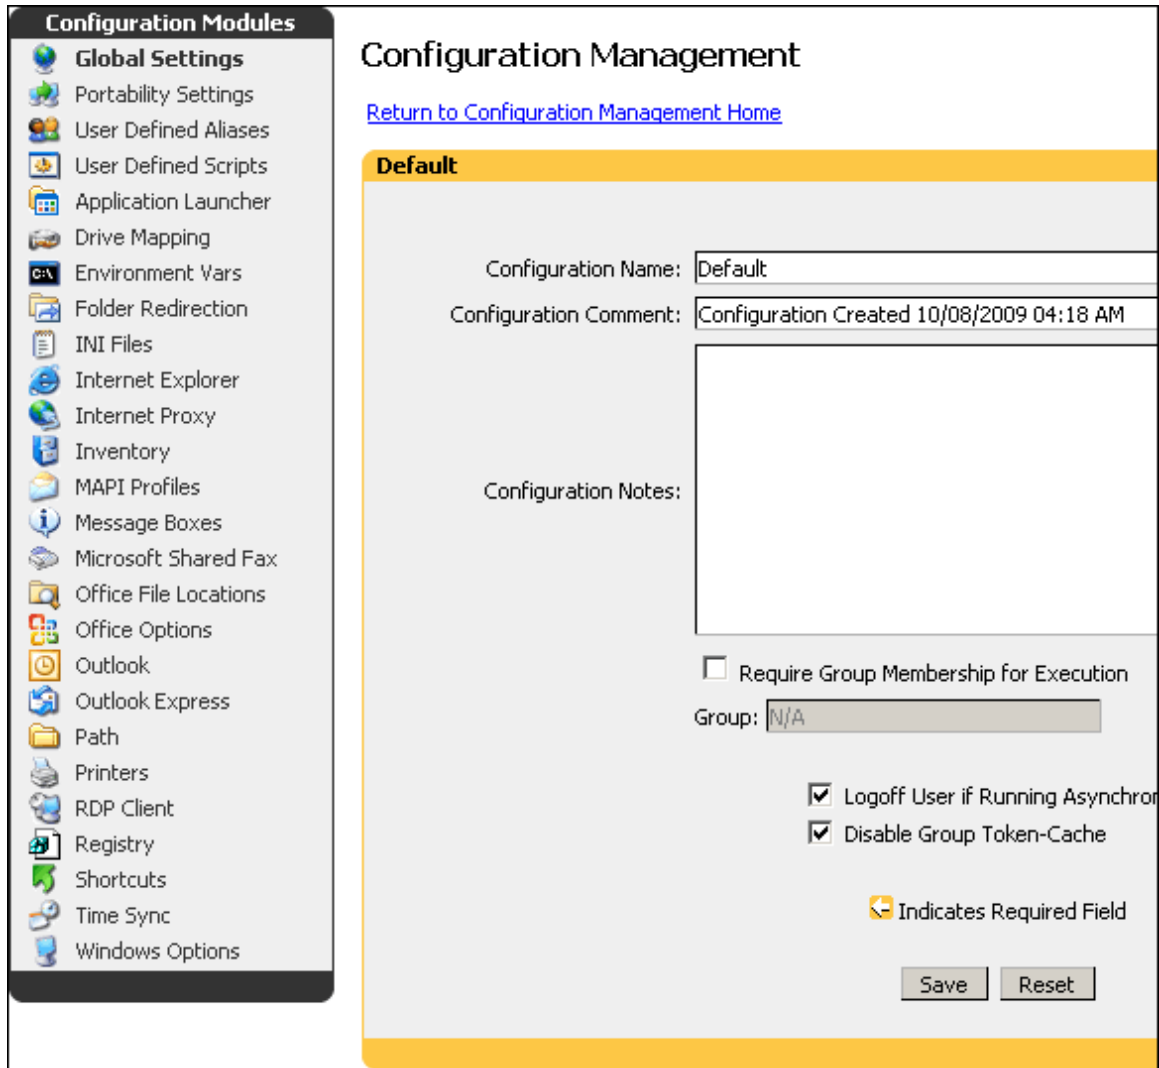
Configuration Modules
Global Settings
Portability Settings
User Defined Aliases
User Defined Scripts
Application Launcher
Drive Mapping
Environment Vars
Folder Redirection
INI Files
Internet Explorer
Internet Proxy
Inventory
MAPI Profiles
Message Boxes
Microsoft Shared Fax
Office File Locations
Office Options
Outlook
Outlook Express
Path
Printers
RDP Client
Registry
Shortcuts
Time Sync
Windows Options

Configuration Management

Return to Configuration Management Home

Default

Configuration Name: Default

Configuration Comment: Configuration Created 10/08/2009 04:18 AM

Configuration Notes:

Require Group Membership for Execution

Group: N/A

Logoff User if Running Asynchro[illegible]

Disable Group Token-Cache

Indicates Required Field

Save Reset